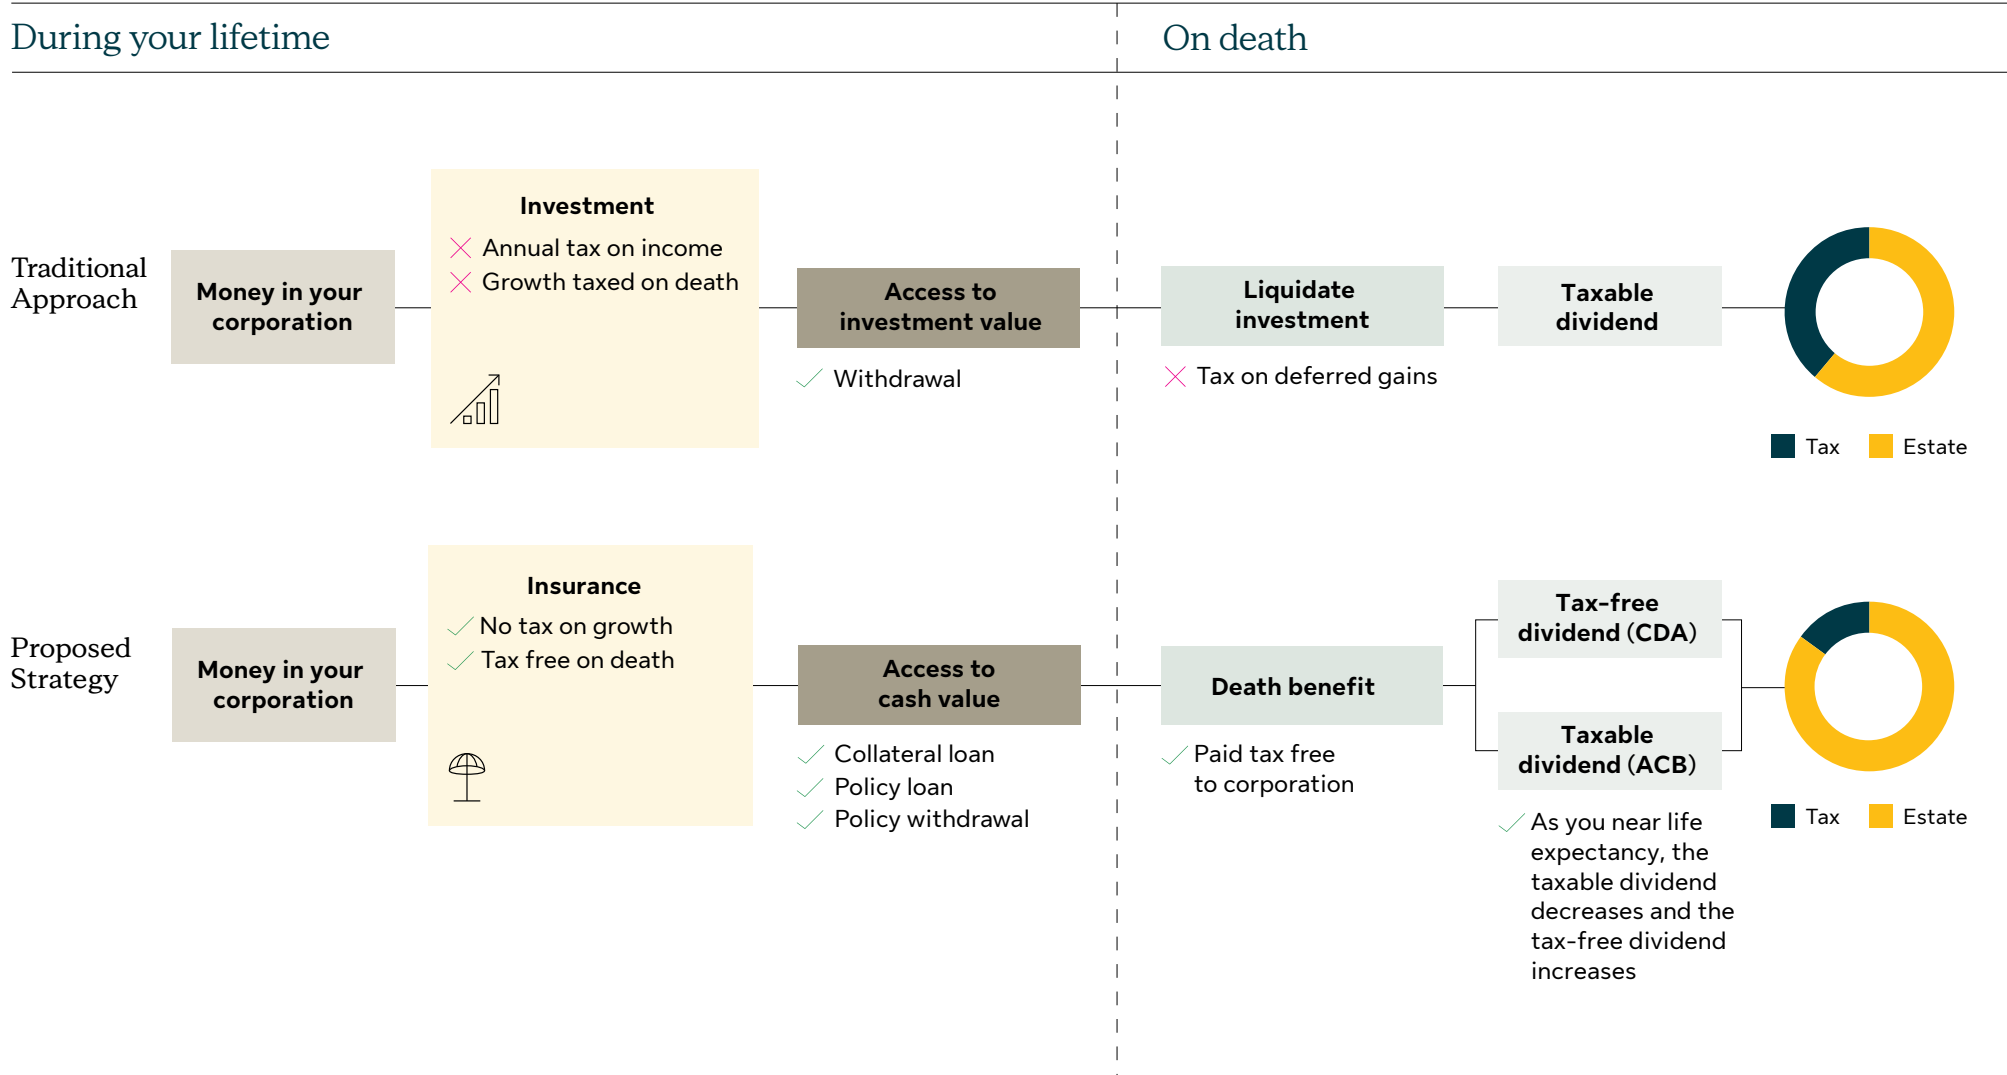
During your lifetime

On death

Traditional Approach

Money in your corporation

Investment

Annual tax on income

Growth taxed on death

Access to investment value

Withdrawal

Liquidate investment

Tax on deferred gains

Taxable dividend

Tax Estate

Proposed Strategy

Money in your corporation

Insurance

No tax on growth

Tax free on death

Access to cash value

Collateral loan

Policy loan

Policy withdrawal

Death benefit

Paid tax free to corporation

Tax-free dividend (CDA)

Taxable dividend (ACB)

As you near life expectancy, the taxable dividend decreases and the tax-free dividend increases

Tax Estate